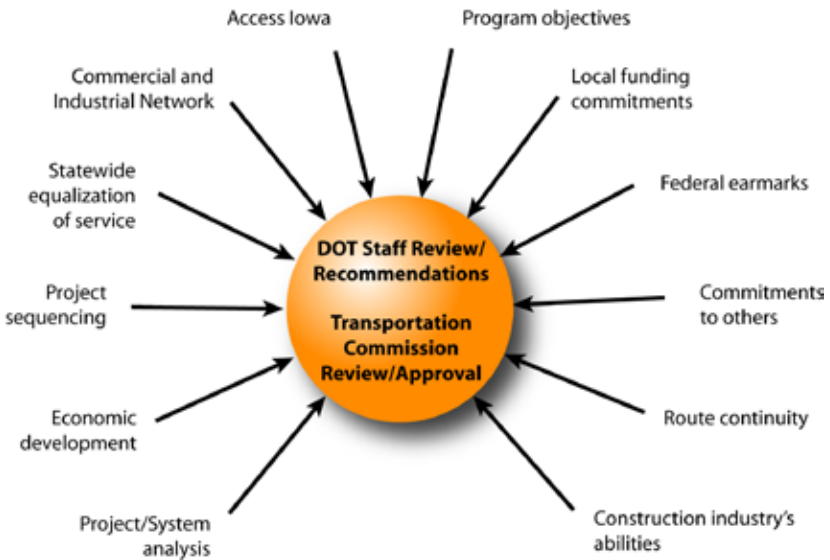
Access Iowa

Program objectives

Commercial and Industrial Network

Local funding commitments

Statewide equalization of service

Federal earmarks

DOT Staff Review/ Recommendations

Transportation Commission Review/Approval

Project sequencing

Commitments to others

Economic development

Route continuity

Project/System analysis

Construction industry's abilities